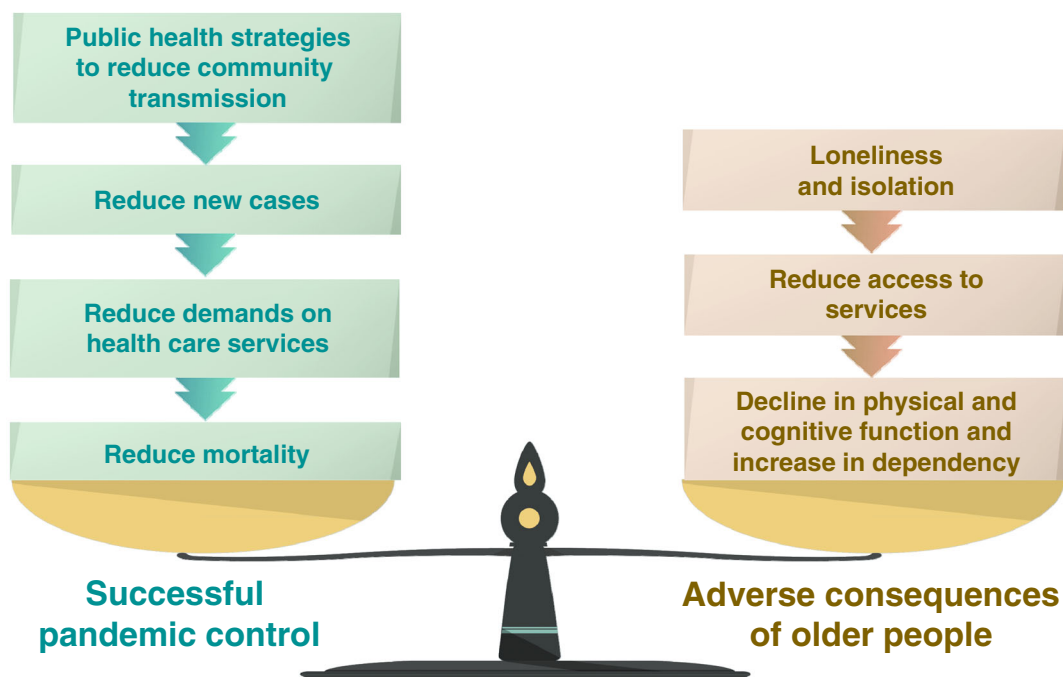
Public health strategies to reduce community transmission

Reduce new cases

Reduce demands on health care services

Reduce mortality

Loneliness and isolation

Reduce access to services

Decline in physical and cognitive function and increase in dependency

Successful pandemic control

Adverse consequences of older people